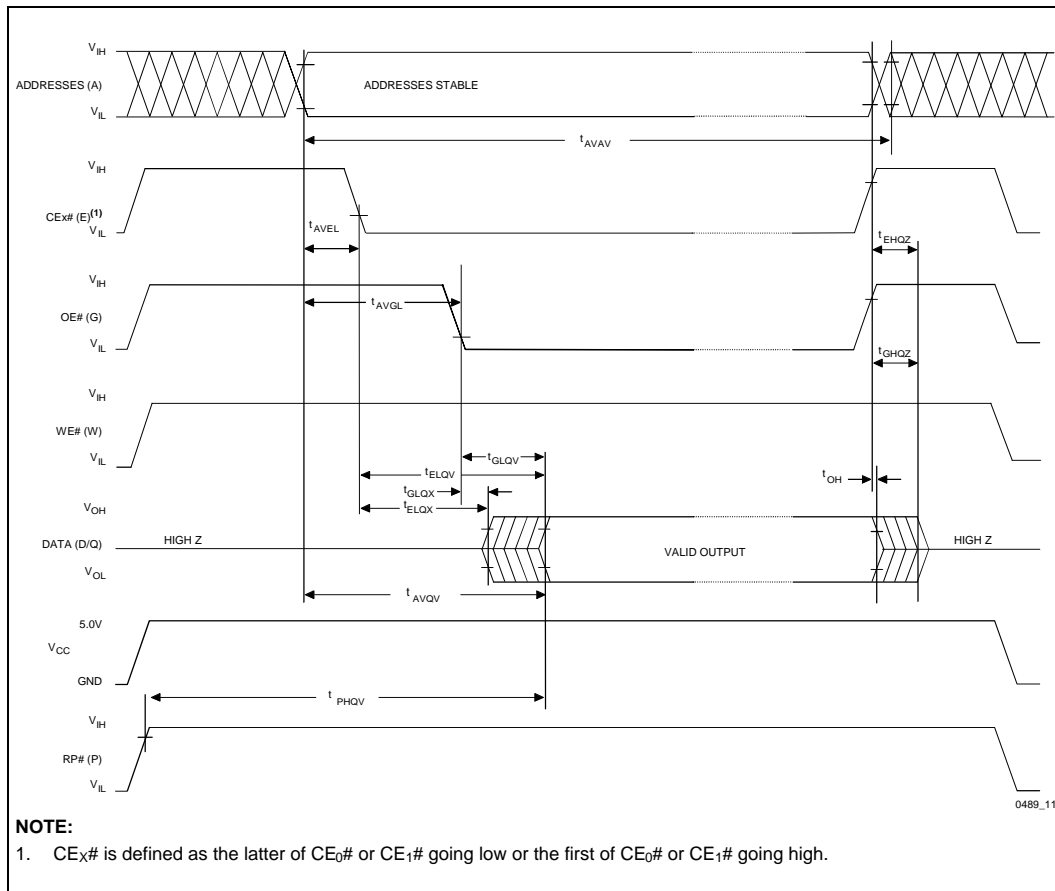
$V_{IH}$
ADDRESSES (A)
$V_{IL}$
ADDRESSES STABLE
$t_{AVAV}$

$V_{IH}$
CEx# (E)$^{(1)}$
$V_{IL}$
$t_{AVEL}$
$t_{EHQZ}$

$V_{IH}$
OE# (G)
$V_{IL}$
$t_{AVGL}$
$t_{GHQZ}$

$V_{IH}$
WE# (W)
$V_{IL}$

$t_{GLQV}$
$t_{ELQV}$
$t_{OH}$
$t_{GLQX}$
$t_{ELQX}$

$V_{OH}$
DATA (D/Q)
$V_{OL}$
HIGH Z
VALID OUTPUT
HIGH Z
$t_{AVQV}$

5.0V
$V_{CC}$
GND
$t_{PHQV}$

$V_{IH}$
RP# (P)
$V_{IL}$

0489_11

NOTE:
1. $CE_X$# is defined as the latter of $CE_0$# or $CE_1$# going low or the first of $CE_0$# or $CE_1$# going high.